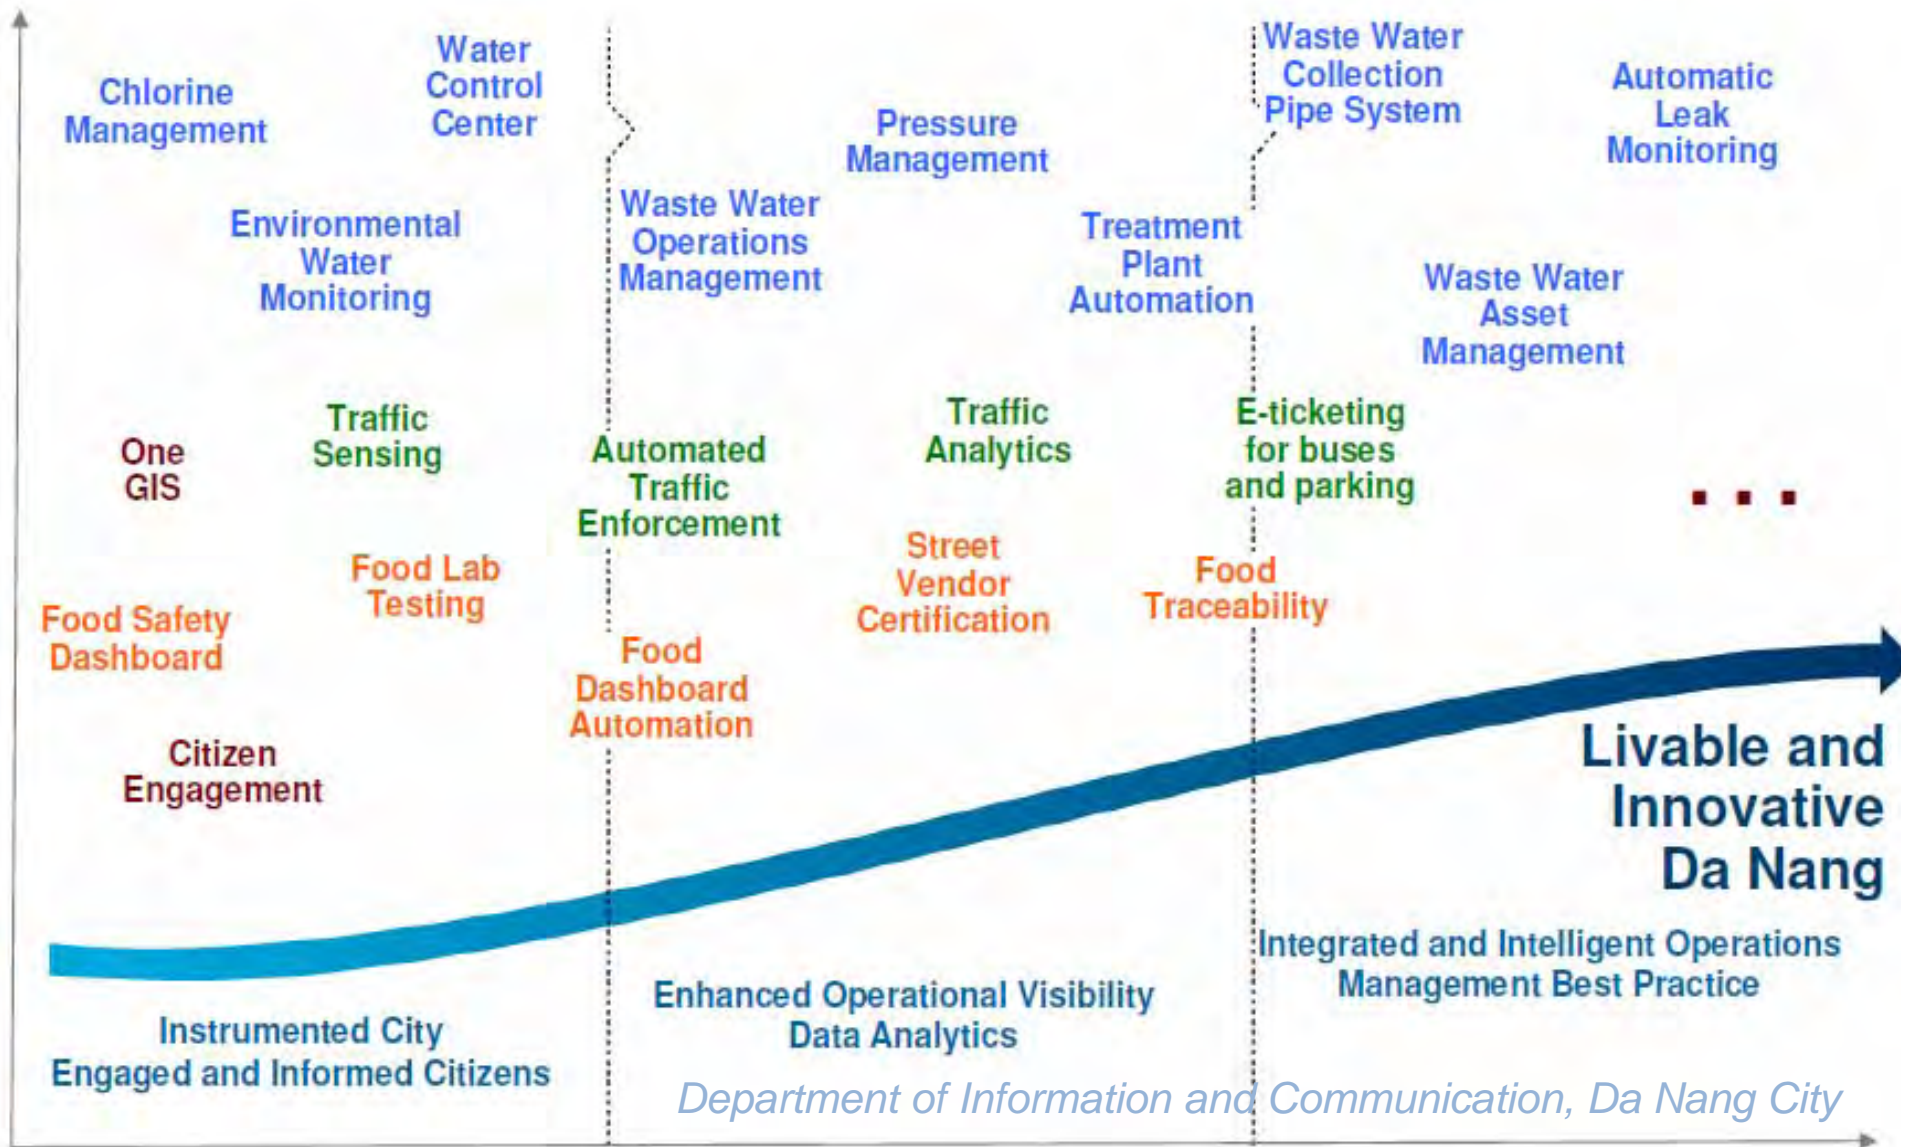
Chlorine Management

Water Control Center

Environmental Water Monitoring

One GIS

Traffic Sensing

Food Lab Testing

Food Safety Dashboard

Citizen Engagement

Waste Water Operations Management

Automated Traffic Enforcement

Food Dashboard Automation

Pressure Management

Traffic Analytics

Street Vendor Certification

Treatment Plant Automation

Waste Water Collection Pipe System

E-ticketing for buses and parking

Food Traceability

Automatic Leak Monitoring

Waste Water Asset Management

. . .

Livable and Innovative Da Nang

Instrumented City
Engaged and Informed Citizens

Enhanced Operational Visibility
Data Analytics

Integrated and Intelligent Operations Management Best Practice

Department of Information and Communication, Da Nang City